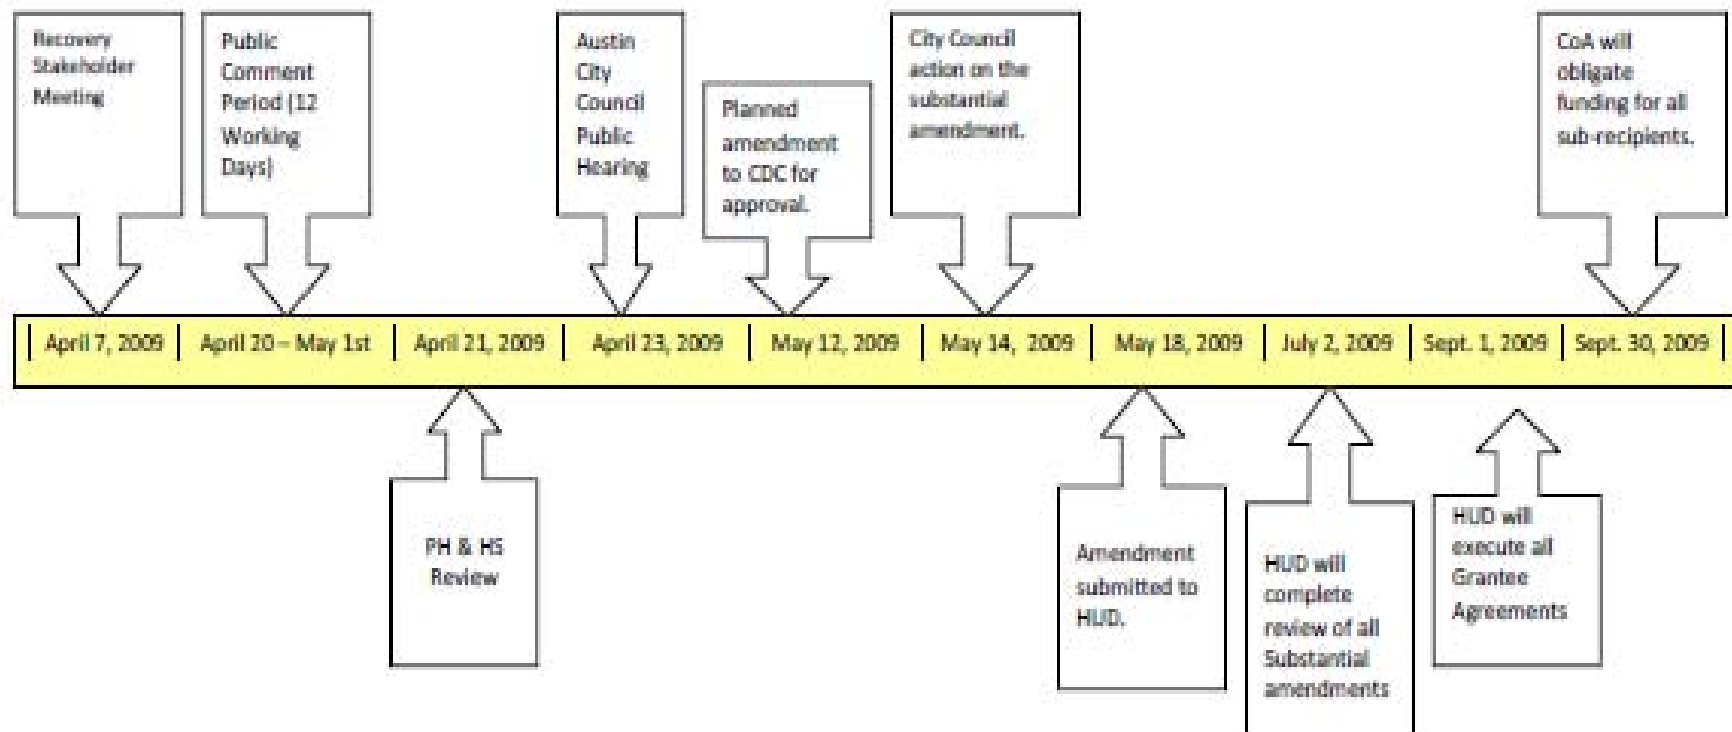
Recovery Stakeholder Meeting

Public Comment Period (12 Working Days)

Austin City Council Public Hearing

Planned amendment to CDC for approval.

City Council action on the substantial amendment.

CoA will obligate funding for all sub-recipients.

| April 7, 2009 | April 20 – May 1st | April 21, 2009 | April 23, 2009 | May 12, 2009 | May 14, 2009 | May 18, 2009 | July 2, 2009 | Sept. 1, 2009 | Sept. 30, 2009 |
|---|---|---|---|---|---|---|---|---|---|

PH & HS Review

Amendment submitted to HUD.

HUD will complete review of all Substantial amendments

HUD will execute all Grantee Agreements